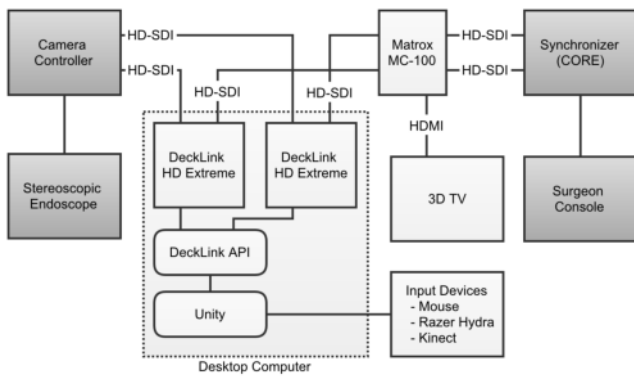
Camera Controller

HD-SDI

HD-SDI

Matrox MC-100

HD-SDI

HD-SDI

Synchronizer (CORE)

HD-SDI

HD-SDI

HDMI

Stereoscopic Endoscope

DeckLink HD Extreme

DeckLink HD Extreme

3D TV

Surgeon Console

DeckLink API

Unity

Input Devices
- Mouse
- Razer Hydra
- Kinect

Desktop Computer